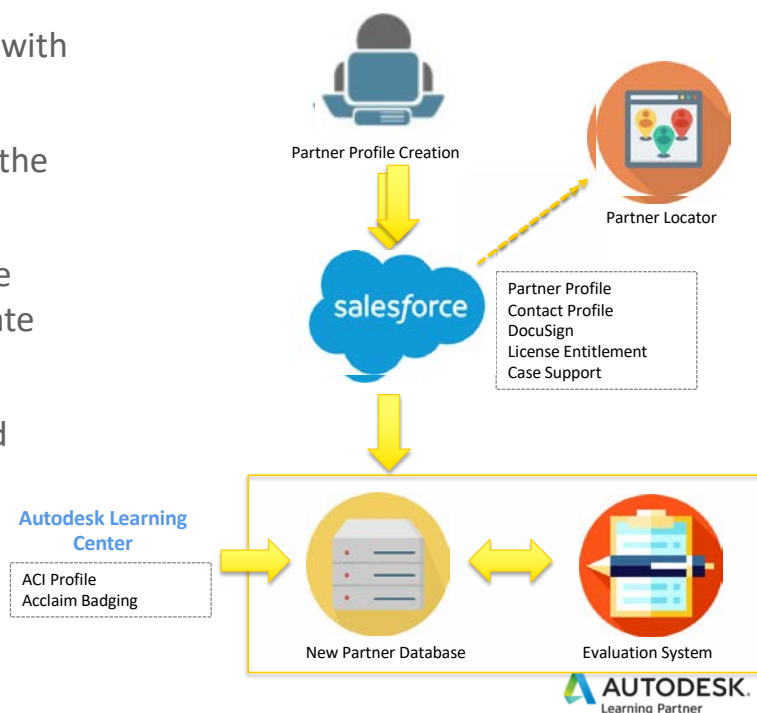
with

the

e
te

d

Partner Profile Creation

Partner Locator

salesforce

Partner Profile
Contact Profile
DocuSign
License Entitlement
Case Support

Autodesk Learning Center

ACI Profile
Acclaim Badging

New Partner Database

Evaluation System

AUTODESK.
Learning Partner